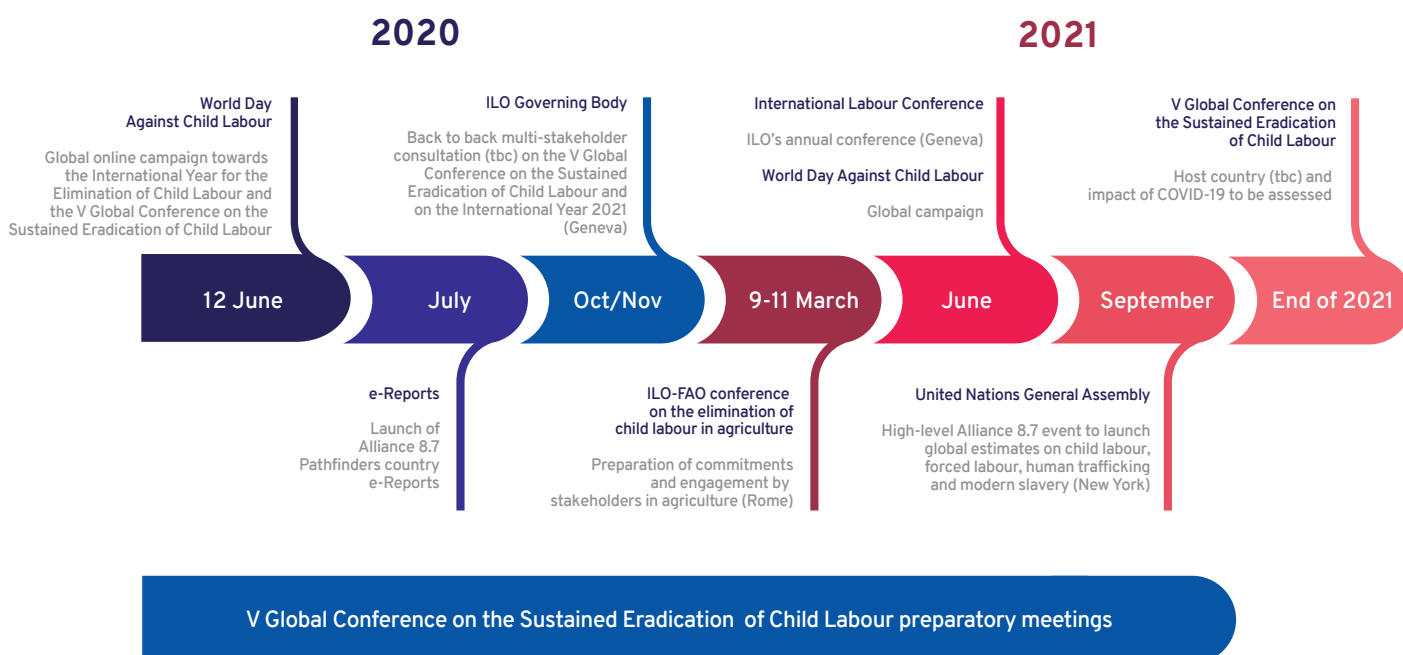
2020

2021

World Day Against Child Labour

Global online campaign towards the International Year for the Elimination of Child Labour and the V Global Conference on the Sustained Eradication of Child Labour

ILO Governing Body

Back to back multi-stakeholder consultation (tbc) on the V Global Conference on the Sustained Eradication of Child Labour and on the International Year 2021 (Geneva)

International Labour Conference

ILO's annual conference (Geneva)

World Day Against Child Labour

Global campaign

V Global Conference on the Sustained Eradication of Child Labour

Host country (tbc) and impact of COVID-19 to be assessed

12 June

July

Oct/Nov

9-11 March

June

September

End of 2021

e-Reports

Launch of Alliance 8.7 Pathfinders country e-Reports

ILO-FAO conference on the elimination of child labour in agriculture

Preparation of commitments and engagement by stakeholders in agriculture (Rome)

United Nations General Assembly

High-level Alliance 8.7 event to launch global estimates on child labour, forced labour, human trafficking and modern slavery (New York)

V Global Conference on the Sustained Eradication of Child Labour preparatory meetings